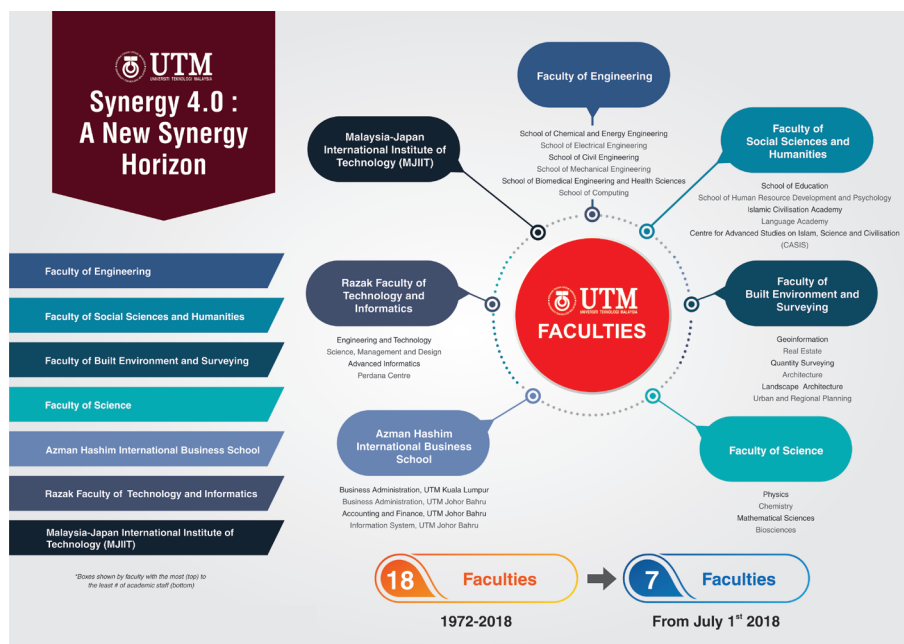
UTM
UNIVERSITI TEKNOLOGI MALAYSIA

Synergy 4.0 : A New Synergy Horizon

Faculty of Engineering

Faculty of Social Sciences and Humanities

Faculty of Built Environment and Surveying

Faculty of Science

Azman Hashim International Business School

Razak Faculty of Technology and Informatics

Malaysia-Japan International Institute of Technology (MJIIT)

*Boxes shown by faculty with the most (top) to the least # of academic staff (bottom)

Faculty of Engineering

School of Chemical and Energy Engineering
School of Electrical Engineering
School of Civil Engineering
School of Mechanical Engineering
School of Biomedical Engineering and Health Sciences
School of Computing

Malaysia-Japan International Institute of Technology (MJIIT)

Faculty of Social Sciences and Humanities

School of Education
School of Human Resource Development and Psychology
Islamic Civilisation Academy
Language Academy
Centre for Advanced Studies on Islam, Science and Civilisation (CASIS)

Razak Faculty of Technology and Informatics

Engineering and Technology
Science, Management and Design
Advanced Informatics
Perdana Centre

UTM
UNIVERSITI TEKNOLOGI MALAYSIA
FACULTIES

Faculty of Built Environment and Surveying

Geoinformation
Real Estate
Quantity Surveying
Architecture
Landscape Architecture
Urban and Regional Planning

Azman Hashim International Business School

Business Administration, UTM Kuala Lumpur
Business Administration, UTM Johor Bahru
Accounting and Finance, UTM Johor Bahru
Information System, UTM Johor Bahru

Faculty of Science

Physics
Chemistry
Mathematical Sciences
Biosciences

18 Faculties
1972-2018

7 Faculties
From July 1$^{st}$ 2018